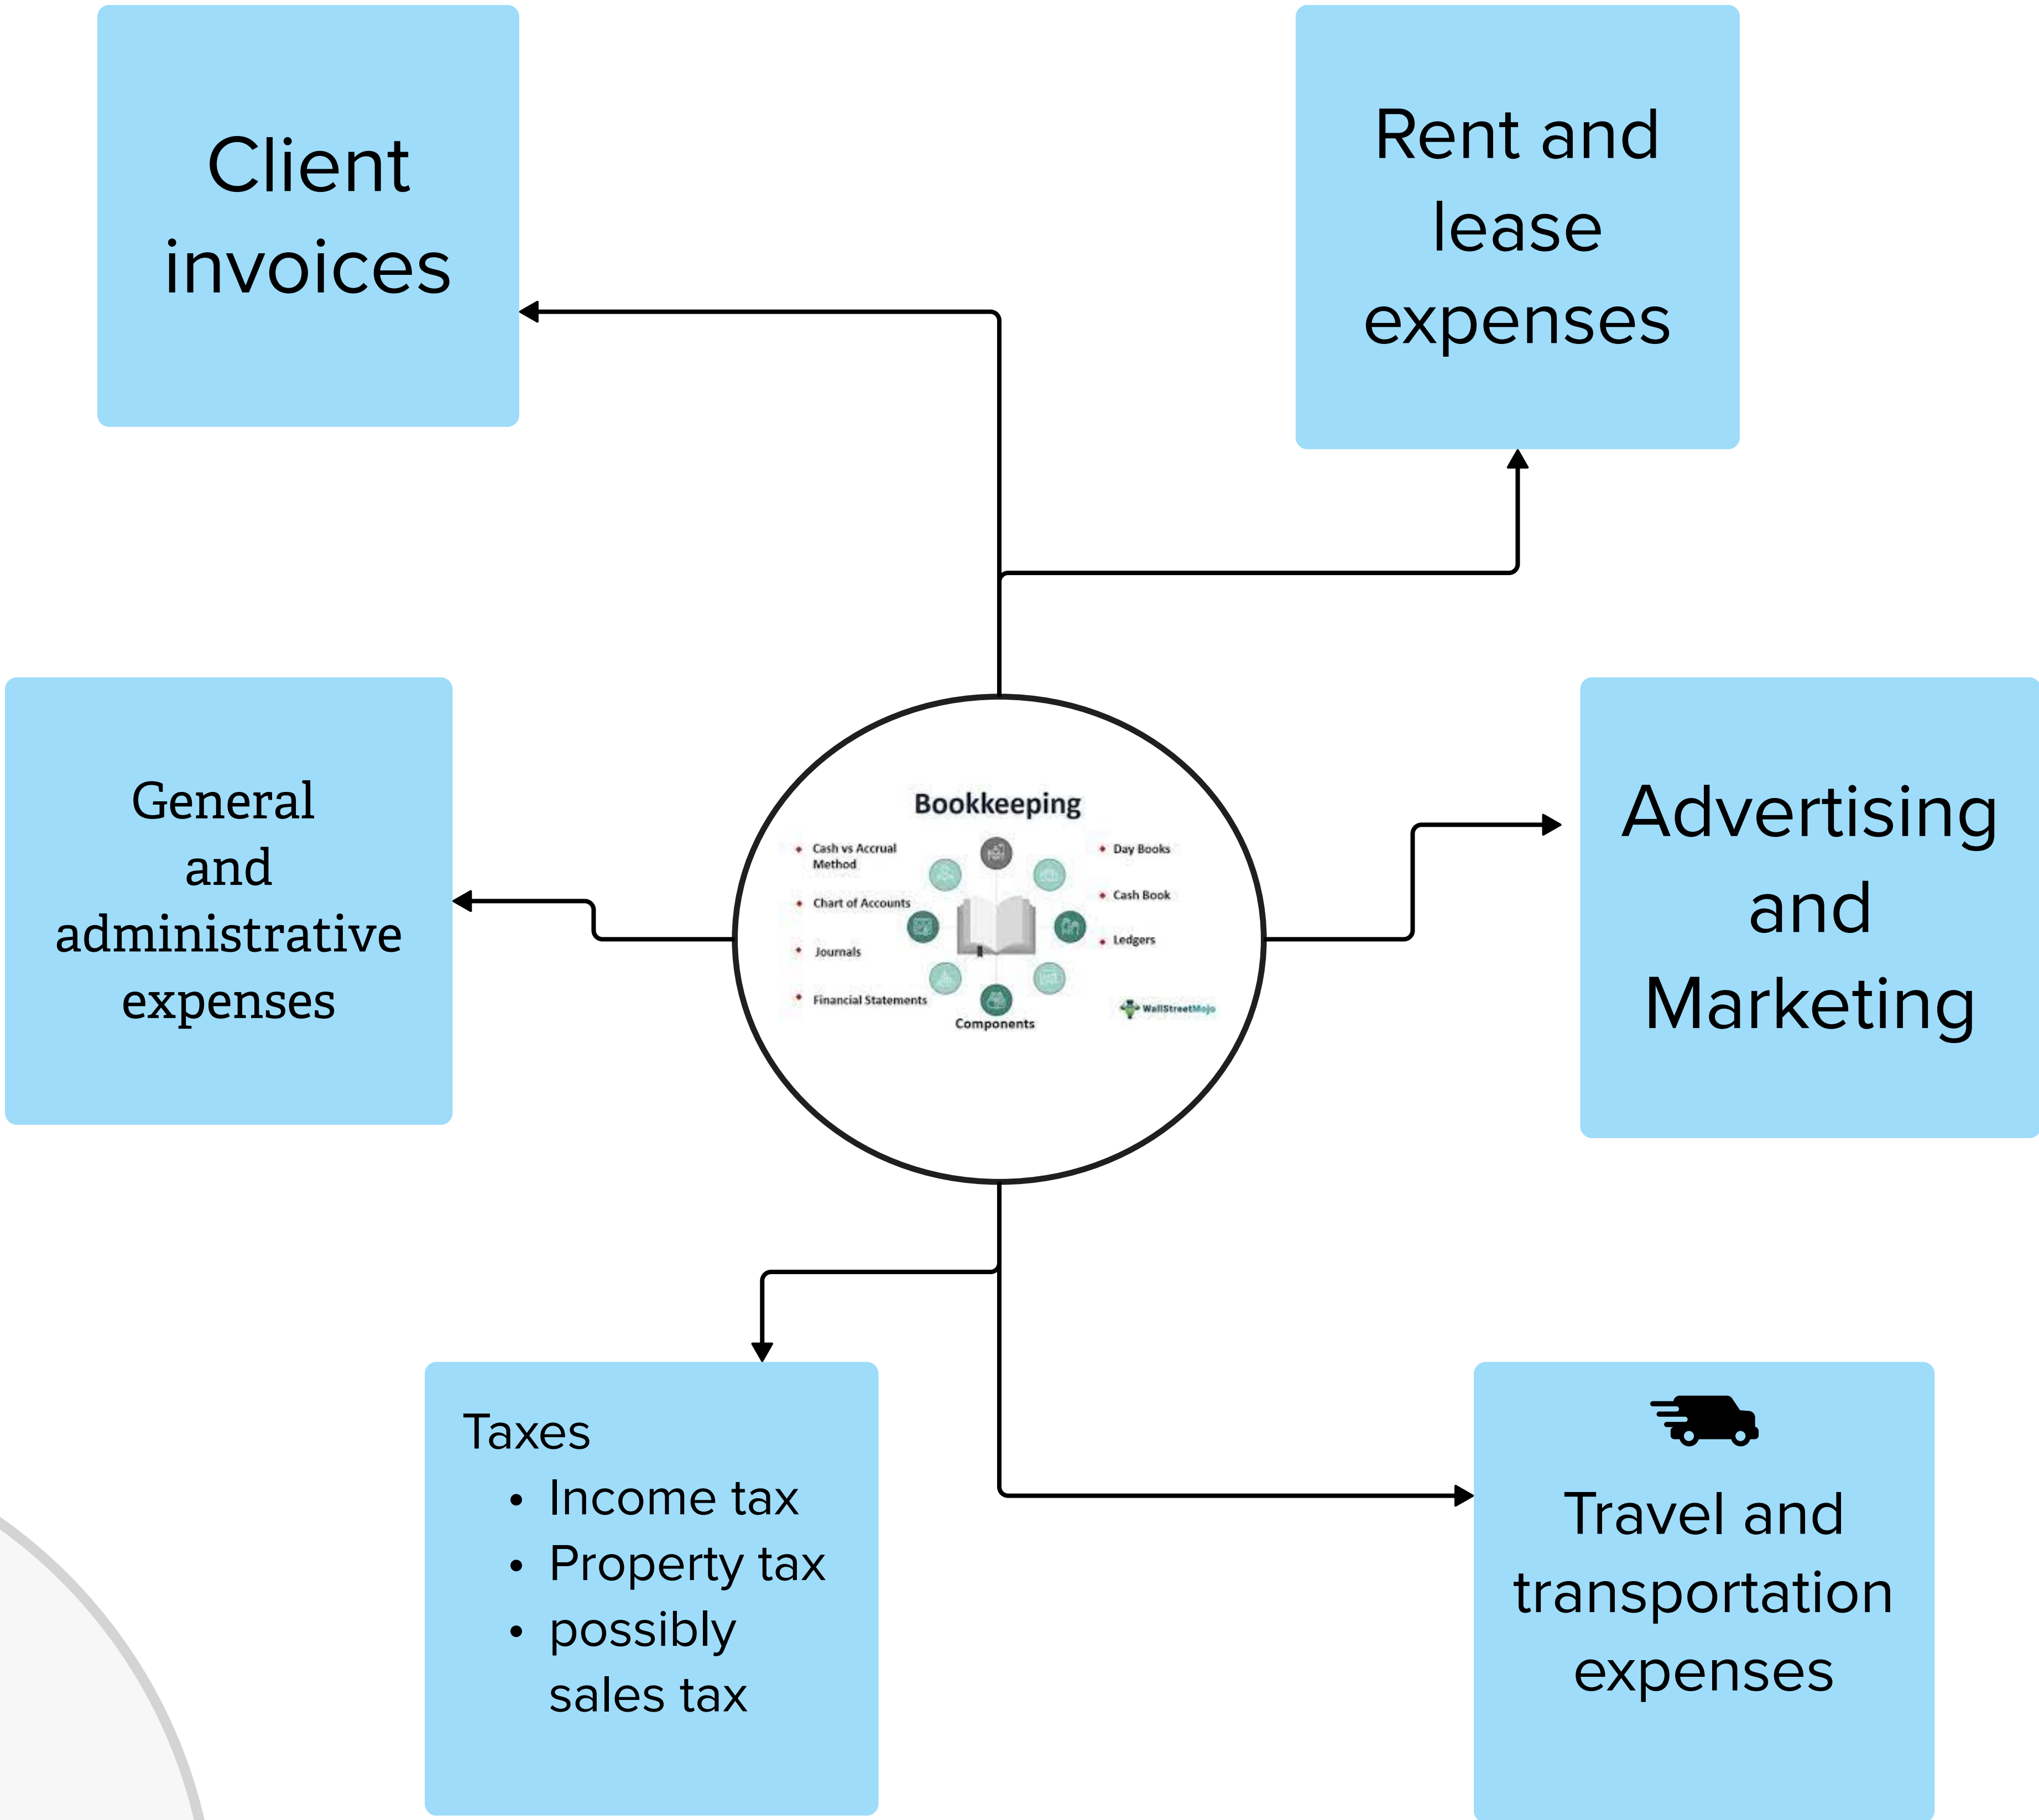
Client invoices

Rent and lease expenses

General and administrative expenses

Bookkeeping

Cash vs Accrual Method

Chart of Accounts

Journals

Financial Statements

Day Books

Cash Book

Ledgers

Components

WallStreetMojo

Advertising and Marketing

Taxes
• Income tax
• Property tax
• possibly sales tax

Travel and transportation expenses